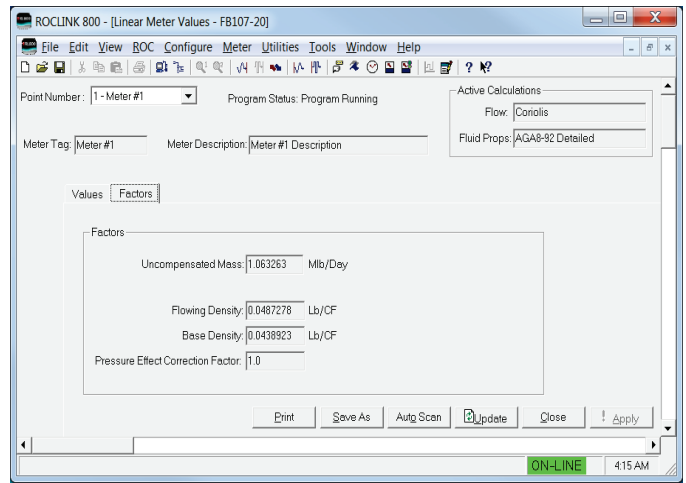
ROCLINK 800 - [Linear Meter Values - FB107-20]

File Edit View ROC Configure Meter Utilities Tools Window Help

Point Number : 1 - Meter #1

Program Status: Program Running

Active Calculations

Flow: Coriolis

Fluid Props: AGA8-92 Detailed

Meter Tag: Meter #1

Meter Description: Meter #1 Description

Values | Factors

Factors

Uncompensated Mass: 1.063263 Mlb/Day

Flowing Density: 0.0487278 Lb/CF

Base Density: 0.0438923 Lb/CF

Pressure Effect Correction Factor: 1.0

Print | Save As | Auto Scan | Update | Close | Apply

ON-LINE | 4:15 AM